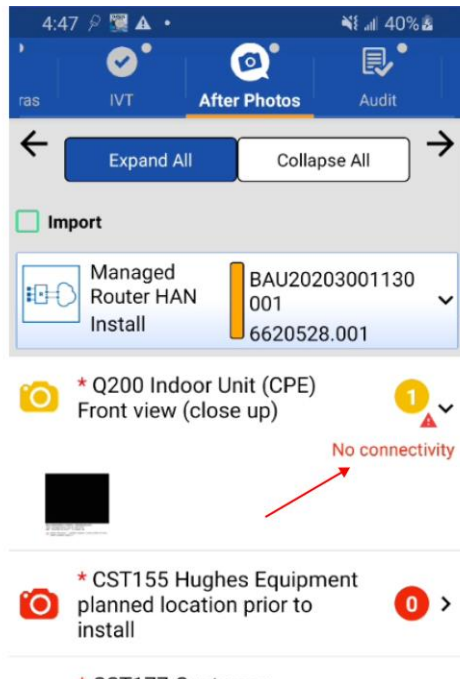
4:47 40%

ras IVT After Photos Audit

← Expand All Collapse All →

Import

Managed Router HAN Install BAU20203001130001 6620528.001

* Q200 Indoor Unit (CPE) Front view (close up) 1

No connectivity

* CST155 Hughes Equipment planned location prior to install 0

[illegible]